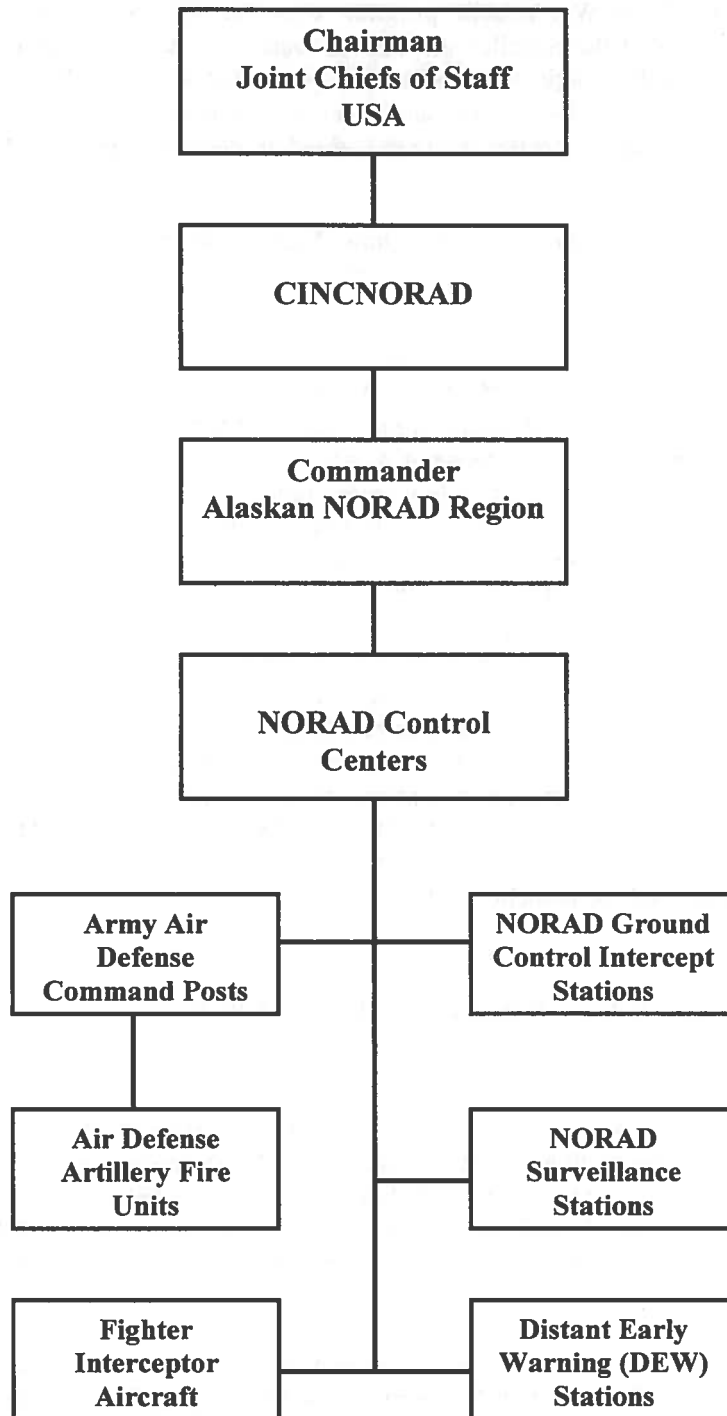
Chairman
Joint Chiefs of Staff
USA

CINCNORAD

Commander
Alaskan NORAD Region

NORAD Control
Centers

Army Air
Defense
Command Posts

NORAD Ground
Control Intercept
Stations

Air Defense
Artillery Fire
Units

NORAD
Surveillance
Stations

Fighter
Interceptor
Aircraft

Distant Early
Warning (DEW)
Stations